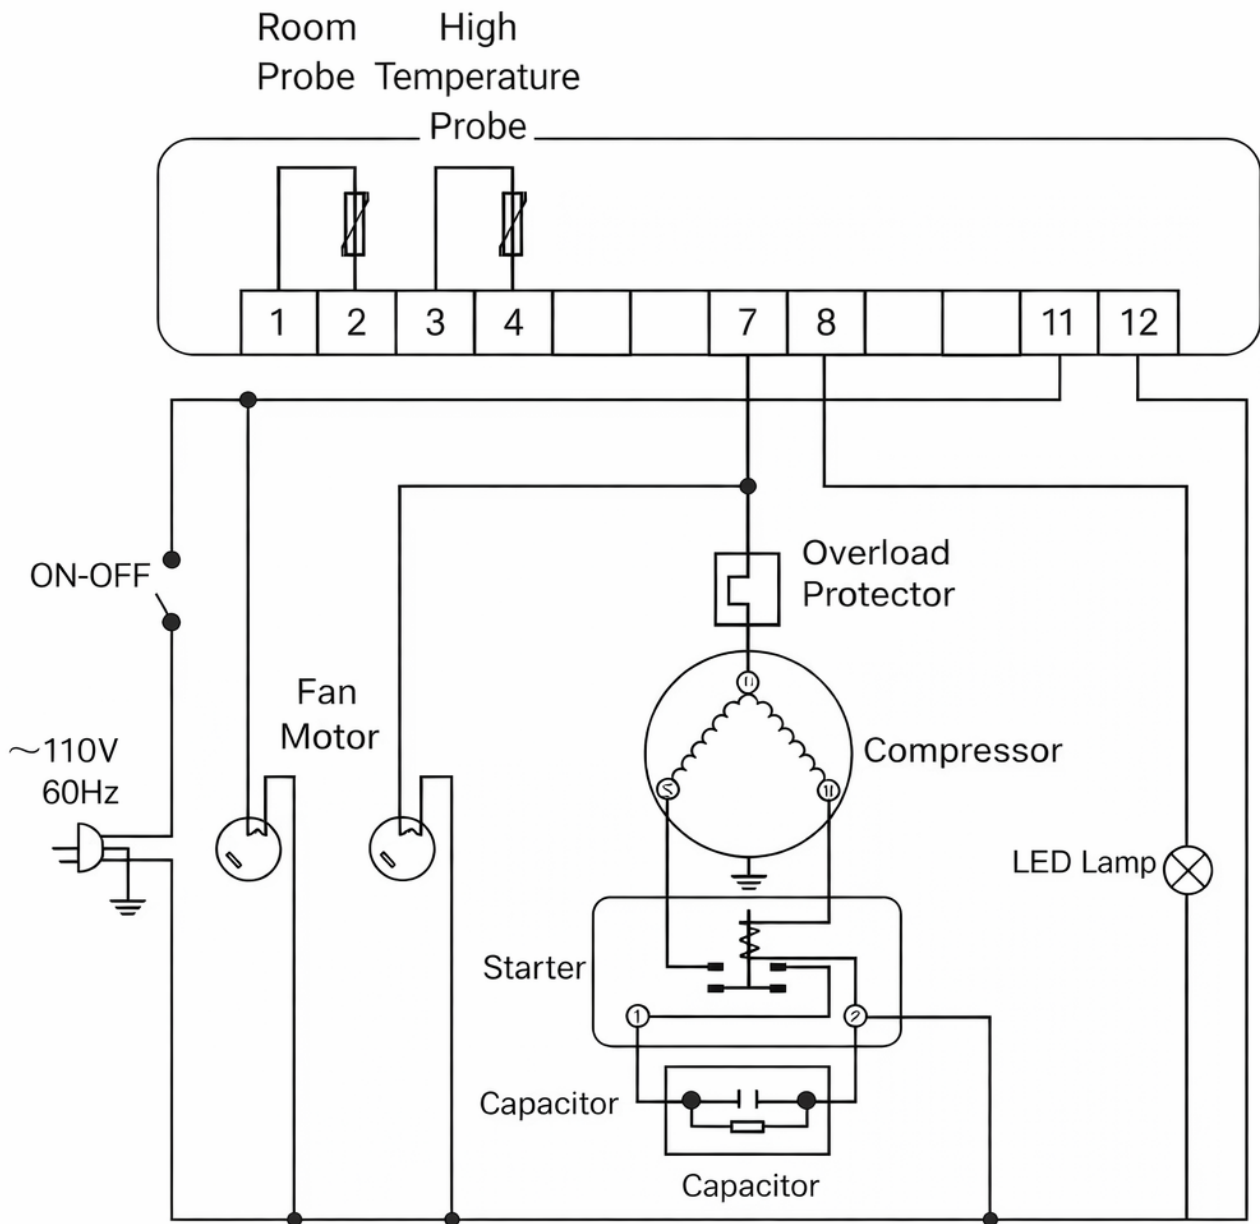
Room Probe

High Temperature Probe

| 1 | 2 | 3 | 4 |  |  | 7 | 8 |  |  | 11 | 12 |
|---|---|---|---|---|---|---|---|---|---|---|---|

ON-OFF

~110V
60Hz

Fan
Motor

Overload
Protector

Compressor

LED Lamp

Starter

Capacitor

Capacitor